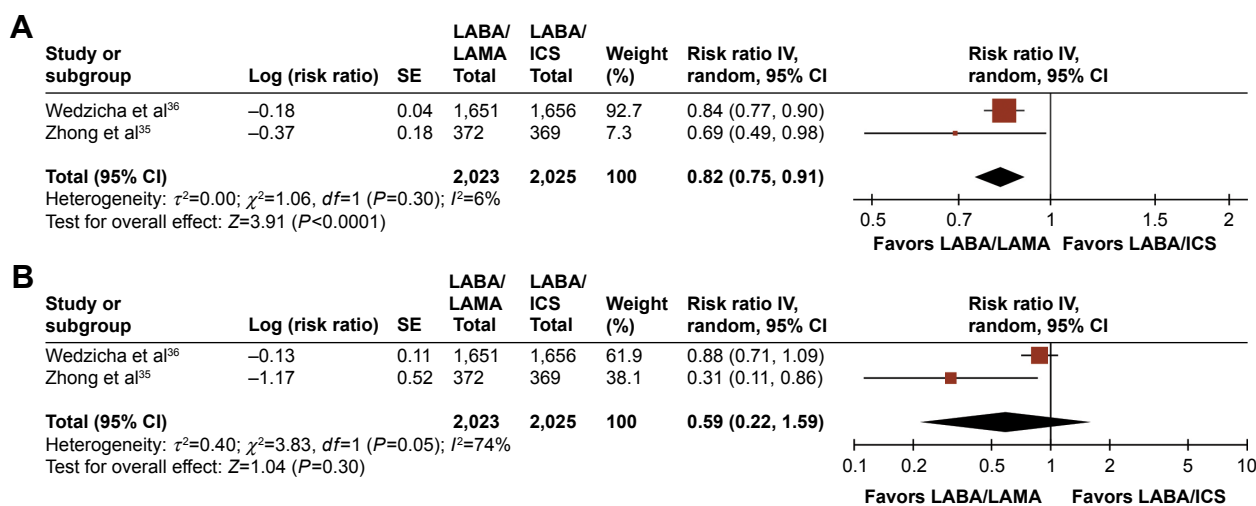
A

| Study or subgroup | Log (risk ratio) | SE | LABA/ LAMA Total | LABA/ ICS Total | Weight (%) | Risk ratio IV, random, 95% CI | Risk ratio IV, random, 95% CI |
|---|---|---|---|---|---|---|---|
| Wedzicha et al$^{36}$ | –0.18 | 0.04 | 1,651 | 1,656 | 92.7 | 0.84 (0.77, 0.90) | |
| Zhong et al$^{35}$ | –0.37 | 0.18 | 372 | 369 | 7.3 | 0.69 (0.49, 0.98) | |
| **Total (95% CI)** | | | **2,023** | **2,025** | **100** | **0.82 (0.75, 0.91)** | |

Heterogeneity: $\tau^2$=0.00; $\chi^2$=1.06, *df*=1 (*P*=0.30); $I^2$=6%
Test for overall effect: *Z*=3.91 (*P*<0.0001)

0.5 0.7 1 1.5 2
Favors LABA/LAMA Favors LABA/ICS

B

| Study or subgroup | Log (risk ratio) | SE | LABA/ LAMA Total | LABA/ ICS Total | Weight (%) | Risk ratio IV, random, 95% CI | Risk ratio IV, random, 95% CI |
|---|---|---|---|---|---|---|---|
| Wedzicha et al$^{36}$ | –0.13 | 0.11 | 1,651 | 1,656 | 61.9 | 0.88 (0.71, 1.09) | |
| Zhong et al$^{35}$ | –1.17 | 0.52 | 372 | 369 | 38.1 | 0.31 (0.11, 0.86) | |
| **Total (95% CI)** | | | **2,023** | **2,025** | **100** | **0.59 (0.22, 1.59)** | |

Heterogeneity: $\tau^2$=0.40; $\chi^2$=3.83, *df*=1 (*P*=0.05); $I^2$=74%
Test for overall effect: *Z*=1.04 (*P*=0.30)

0.1 0.2 0.5 1 2 5 10
Favors LABA/LAMA Favors LABA/ICS